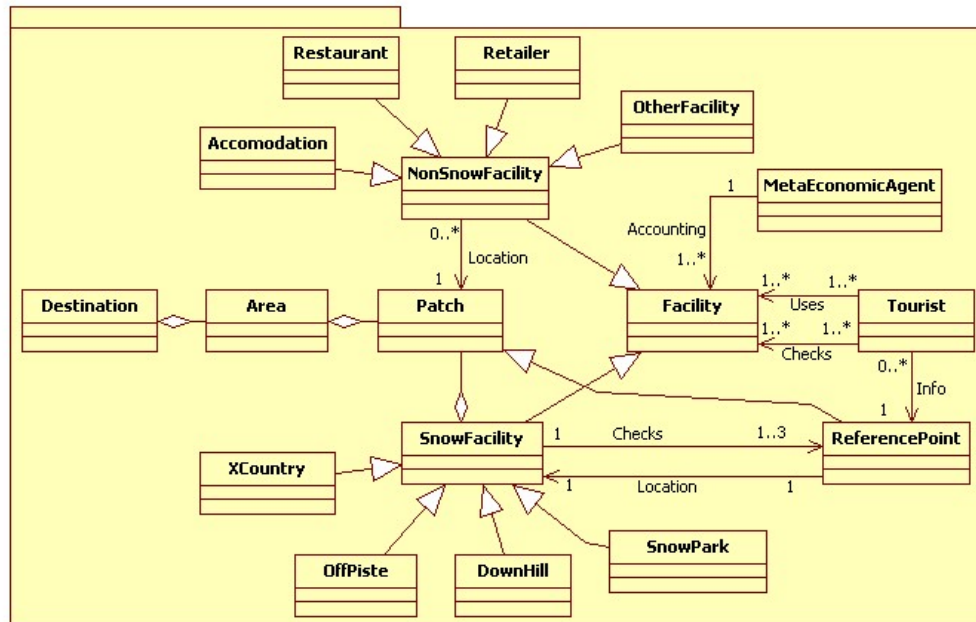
Restaurant

Retailer

OtherFacility

Accomodation

NonSnowFacility

MetaEconomicAgent

1

Accounting

1..*

0..*

Location

1

Destination

Area

Patch

Facility

1..*

1..*

Uses

Tourist

1..*

1..*

Checks

0..*

Info

1

SnowFacility

1

Checks

1..3

ReferencePoint

XCountry

1

Location

1

SnowPark

OffPiste

DownHill